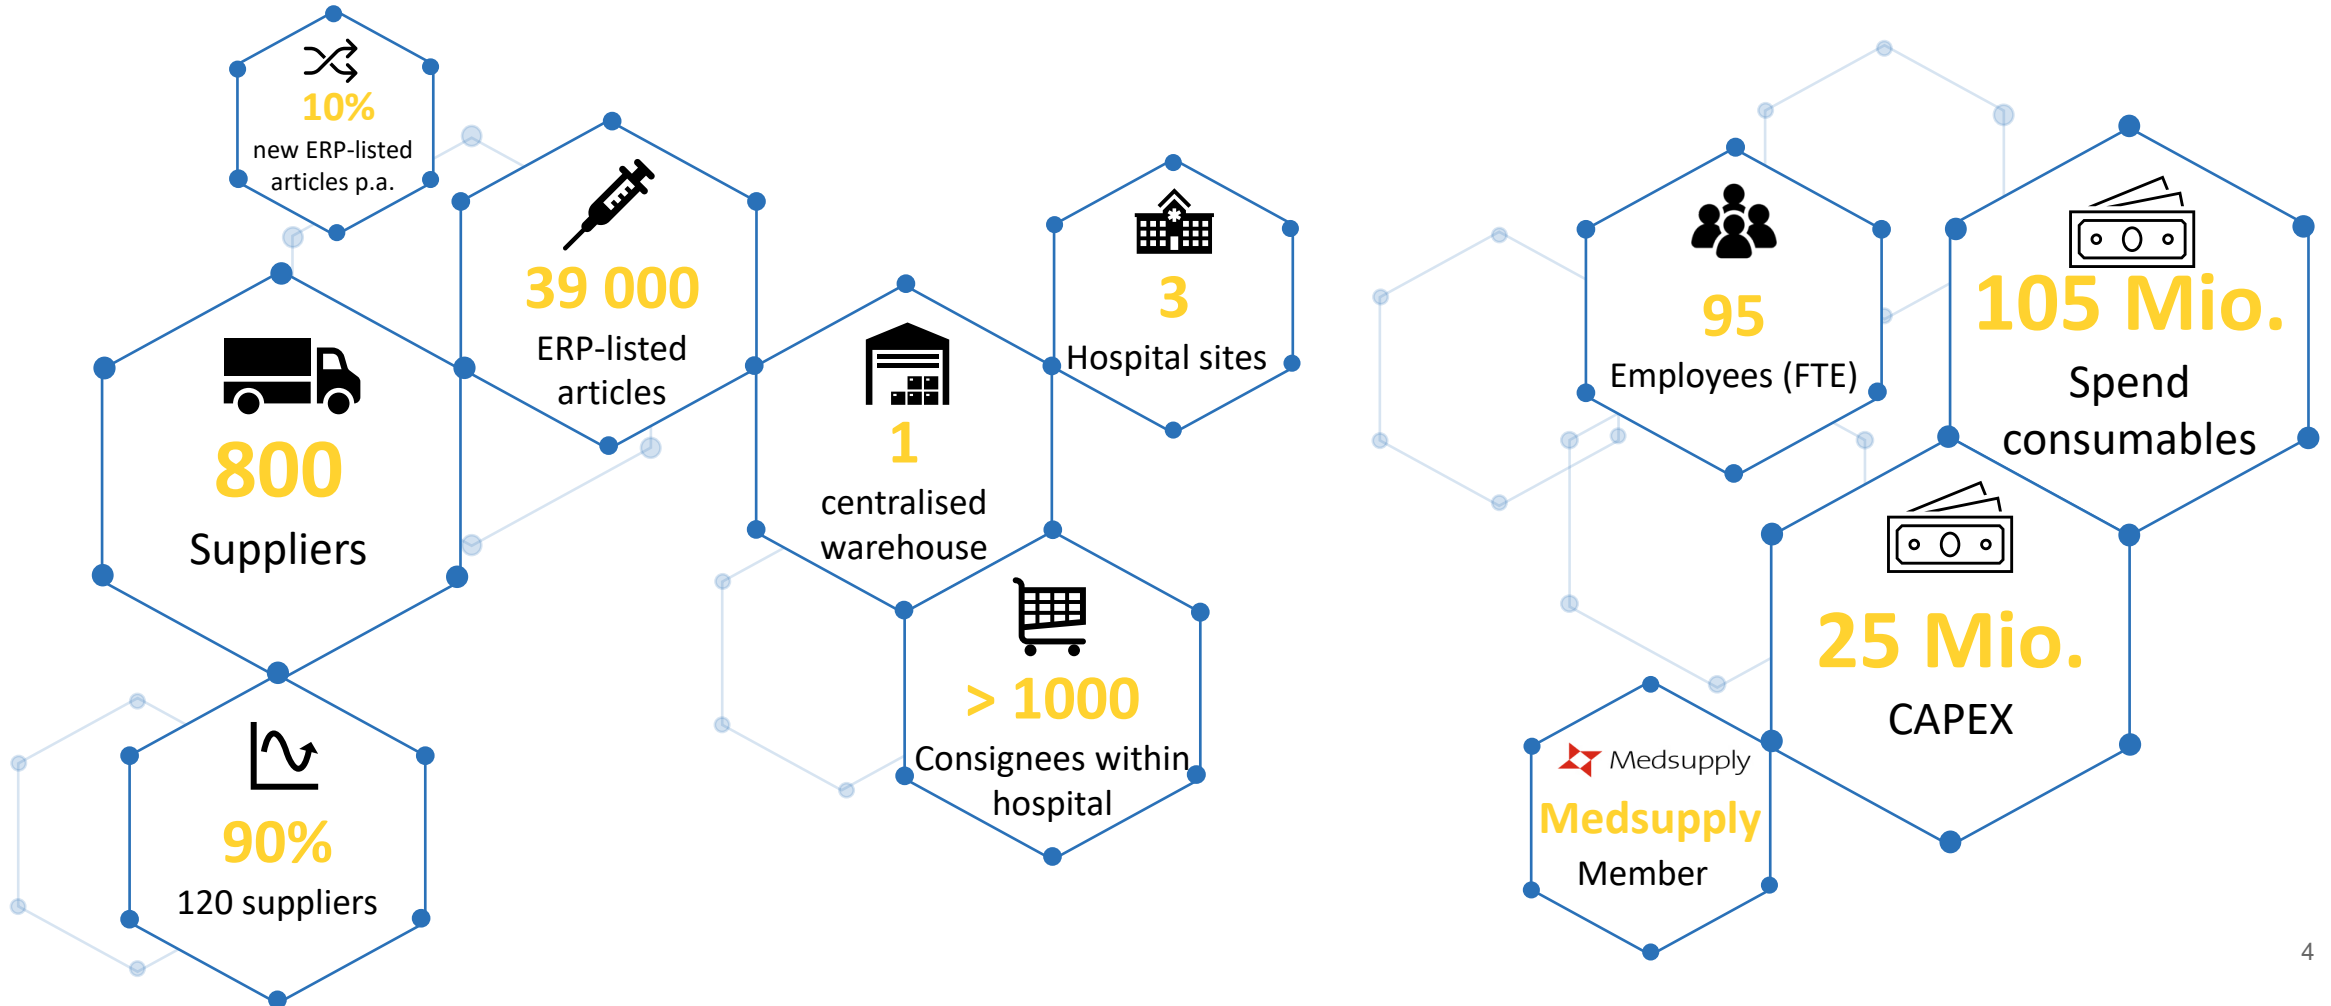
10%
new ERP-listed articles p.a.

39 000
ERP-listed articles

800
Suppliers

1
centralised warehouse

3
Hospital sites

> 1000
Consignees within hospital

90%
120 suppliers

95
Employees (FTE)

105 Mio.
Spend consumables

25 Mio.
CAPEX

Medsupply
Medsupply
Member

4